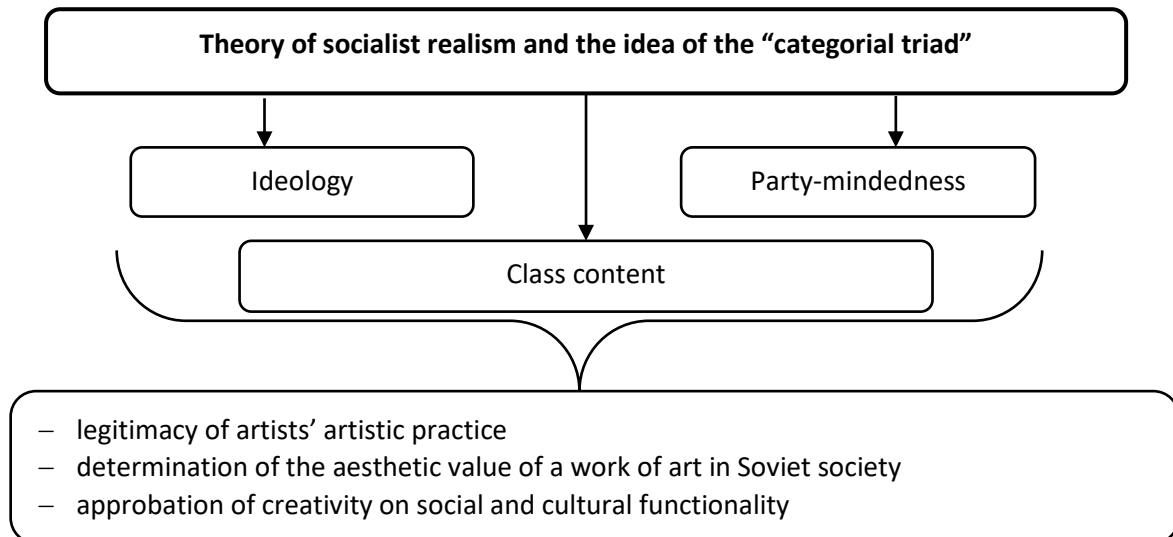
**Theory of socialist realism and the idea of the "categorial triad"**

Ideology

Party-mindedness

Class content

– legitimacy of artists' artistic practice
– determination of the aesthetic value of a work of art in Soviet society
– approbation of creativity on social and cultural functionality